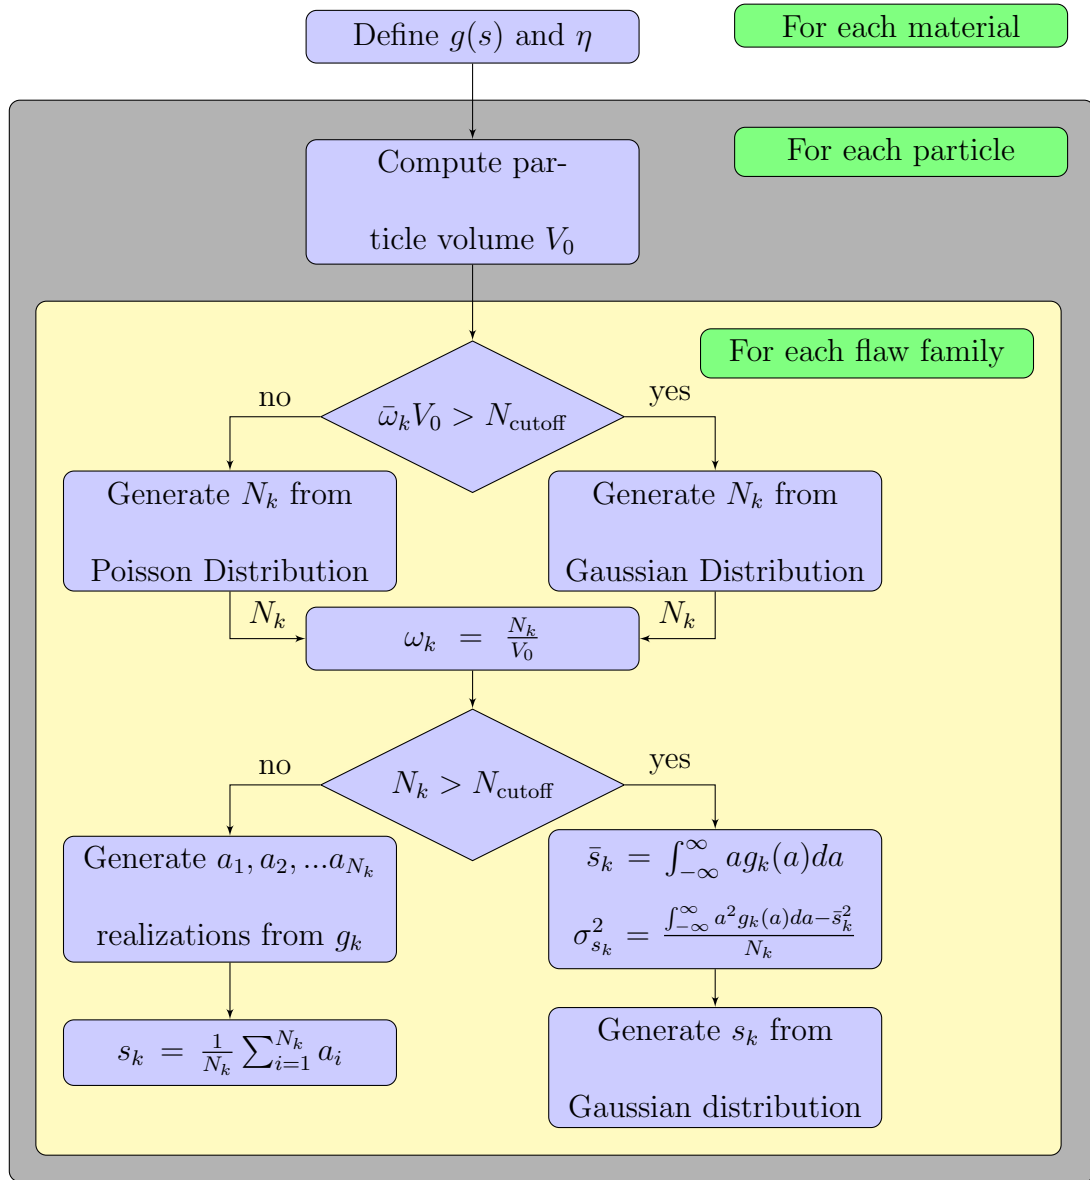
Define $g(s)$ and $\eta$

For each material

For each particle

Compute particle volume $V_0$

For each flaw family

$\bar{\omega}_k V_0 > N_{\text{cutoff}}$

no

yes

Generate $N_k$ from Poisson Distribution

Generate $N_k$ from Gaussian Distribution

$N_k$

$N_k$

$\omega_k = \frac{N_k}{V_0}$

$N_k > N_{\text{cutoff}}$

no

yes

Generate $a_1, a_2, ...a_{N_k}$ realizations from $g_k$

$\bar{s}_k = \int_{-\infty}^{\infty} a g_k(a) da$

$\sigma_{s_k}^2 = \frac{\int_{-\infty}^{\infty} a^2 g_k(a) da - \bar{s}_k^2}{N_k}$

$s_k = \frac{1}{N_k} \sum_{i=1}^{N_k} a_i$

Generate $s_k$ from Gaussian distribution